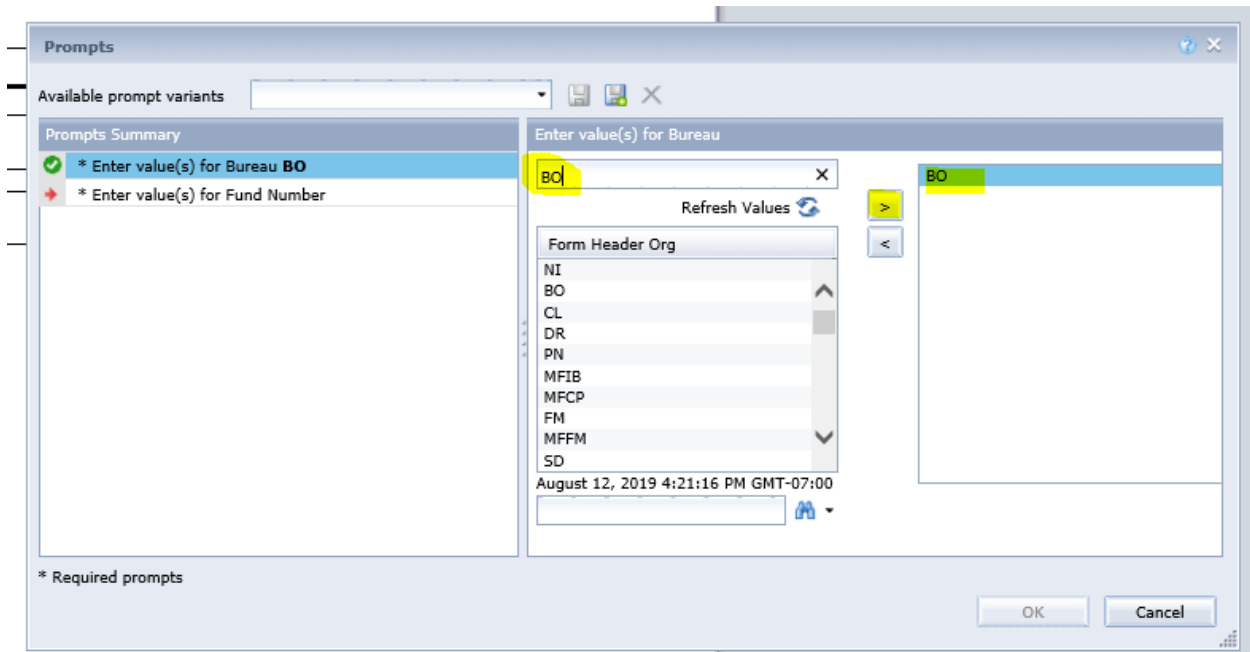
Prompts

Available prompt variants

Prompts Summary

* Enter value(s) for Bureau **BO**

* Enter value(s) for Fund Number

Enter value(s) for Bureau

BO

Refresh Values

Form Header Org

NI
BO
CL
DR
PN
MFIB
MFCP
FM
MFFM
SD

August 12, 2019 4:21:16 PM GMT-07:00

>

<

BO

* Required prompts

OK

Cancel